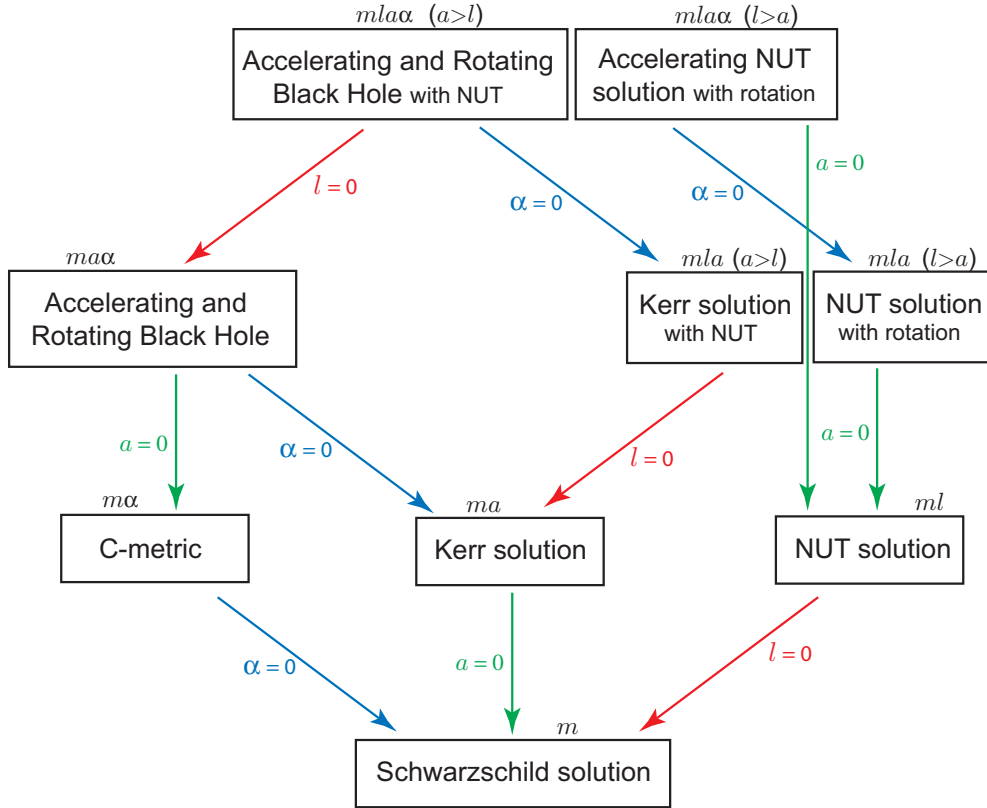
$mla\alpha$ $(a>l)$
Accelerating and Rotating Black Hole with NUT

$mla\alpha$ $(l>a)$
Accelerating NUT solution with rotation

$l=0$

$\alpha=0$

$\alpha=0$

$a=0$

$ma\alpha$
Accelerating and Rotating Black Hole

$mla$ $(a>l)$
Kerr solution with NUT

$mla$ $(l>a)$
NUT solution with rotation

$a=0$

$\alpha=0$

$l=0$

$a=0$

$m\alpha$
C-metric

$ma$
Kerr solution

$ml$
NUT solution

$\alpha=0$

$a=0$

$l=0$

$m$
Schwarzschild solution